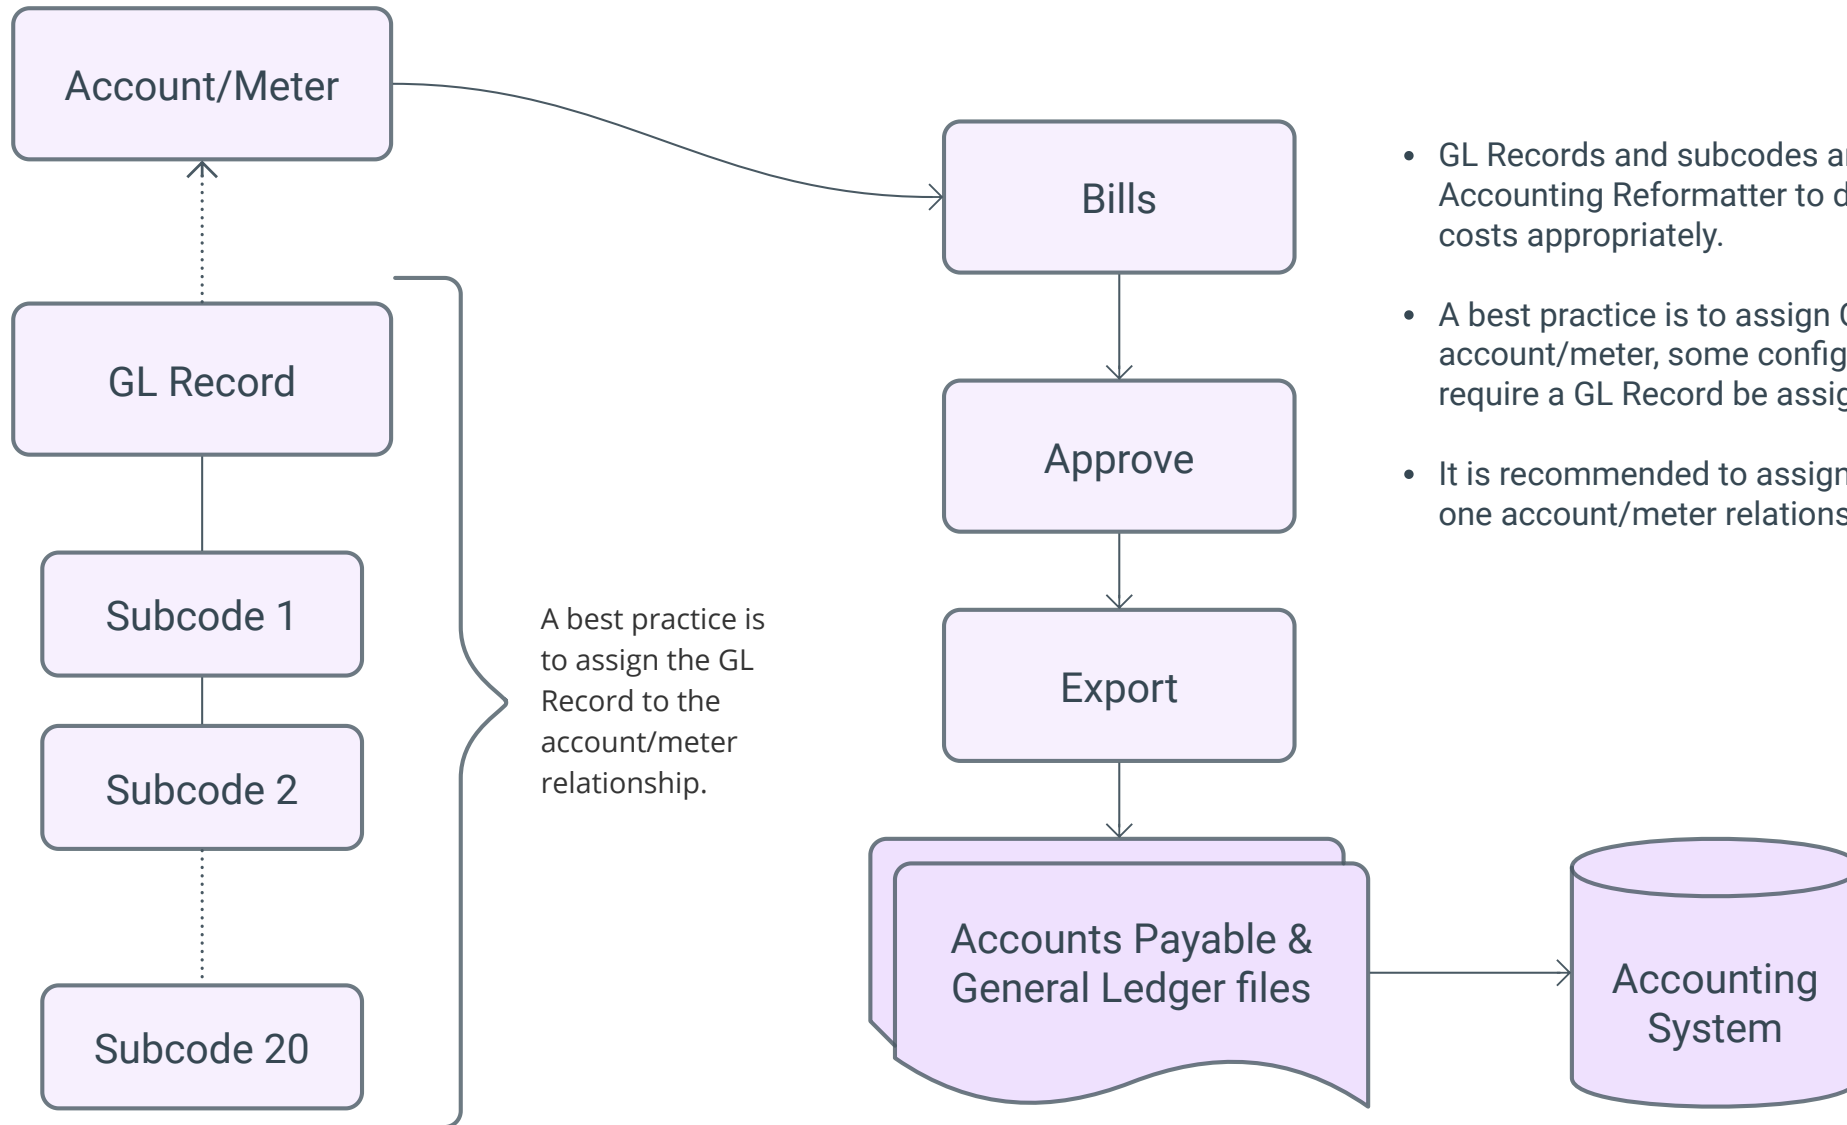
Account/Meter

GL Record

Subcode 1

Subcode 2

Subcode 20

A best practice is to assign the GL Record to the account/meter relationship.

Bills

Approve

Export

Accounts Payable & General Ledger files

Accounting System

• GL Records and subcodes a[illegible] Accounting Reformatter to d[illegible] costs appropriately.

• A best practice is to assign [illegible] account/meter, some config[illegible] require a GL Record be assig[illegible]

• It is recommended to assign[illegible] one account/meter relations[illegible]